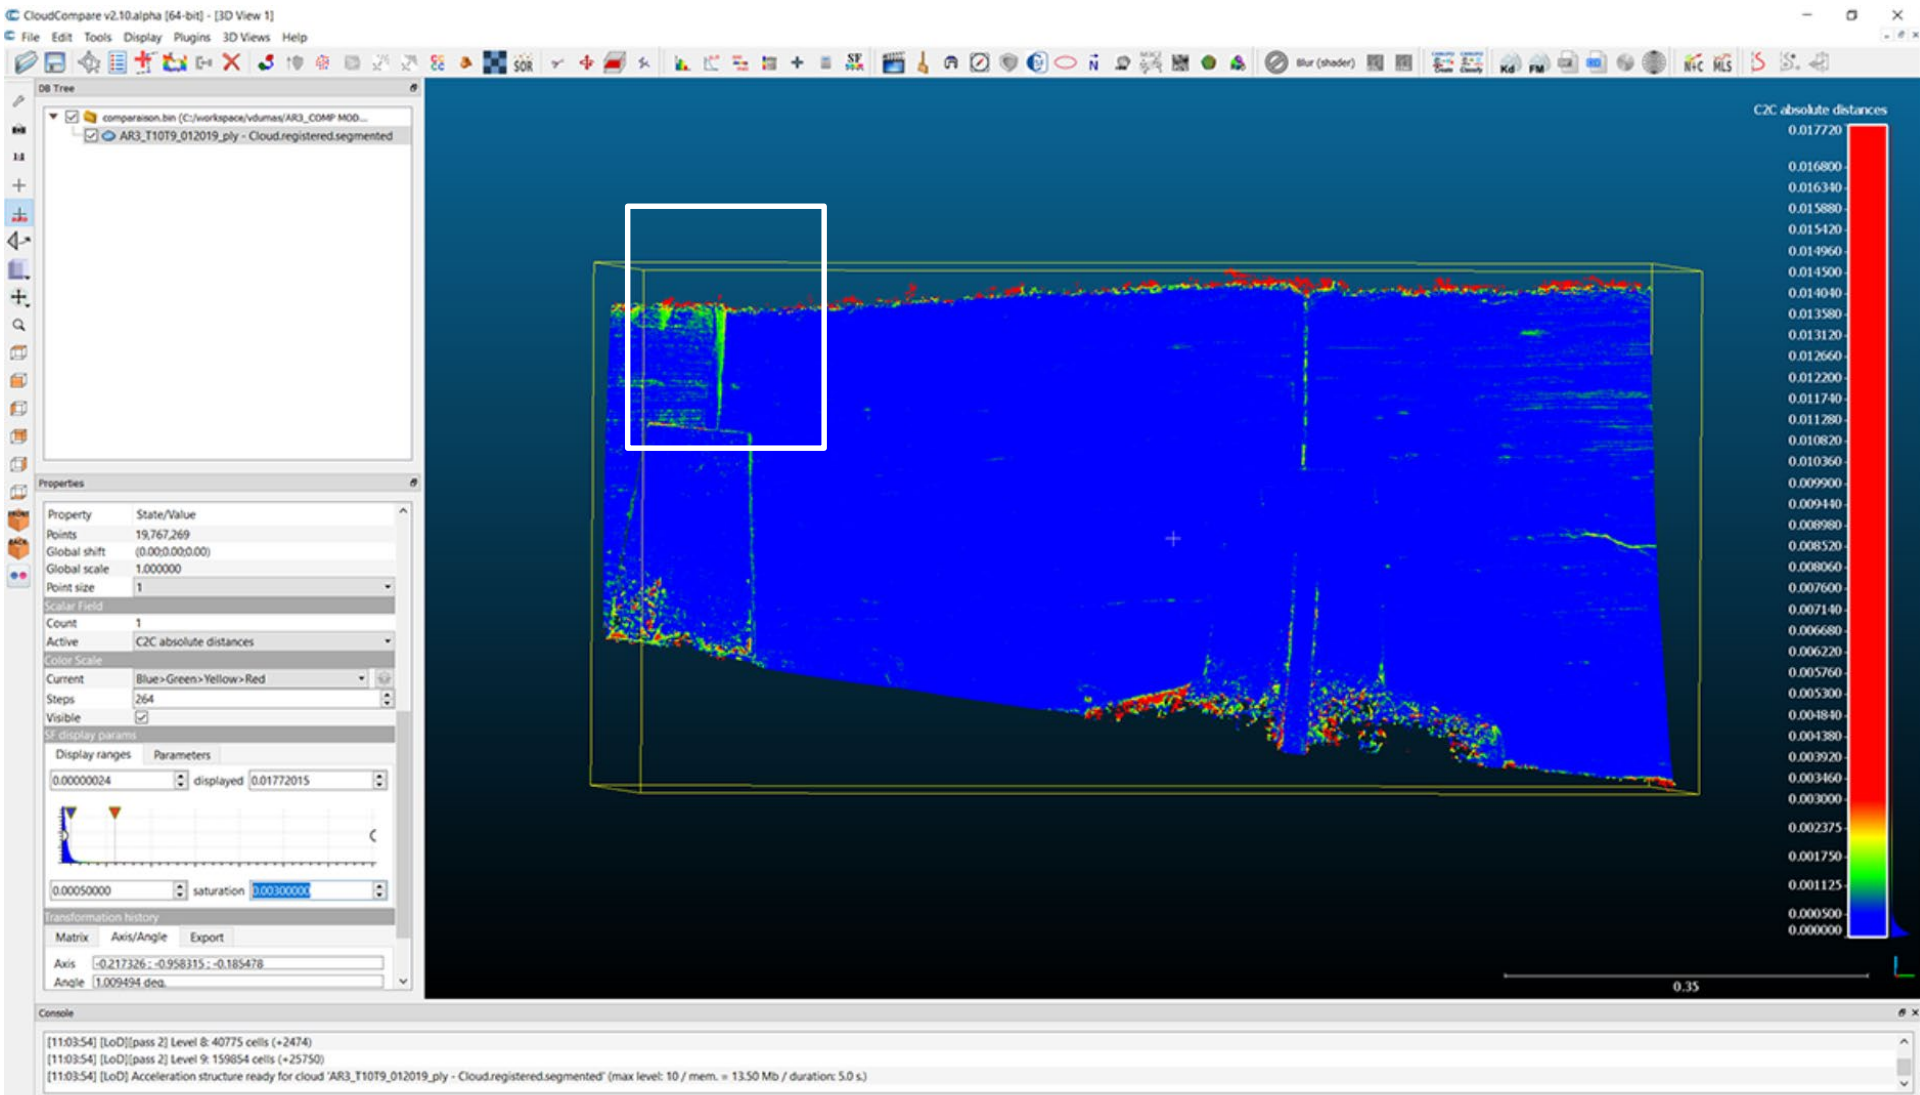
CloudCompare v2.10.alpha [64-bit] - [3D View 1]
File Edit Tools Display Plugins 3D Views Help

SOR
Blur (shader)

DB Tree
comparaison.bin (C:/workspace/vdumas/AR3_COMP MOD...
AR3_T10T9_012019_ply - Cloud.registered.segmented

Properties

| Property | State/Value |
|---|---|
| Points | 19,767,269 |
| Global shift | (0.00;0.00;0.00) |
| Global scale | 1.000000 |
| Point size | 1 |
| Scalar Field | |
| Count | 1 |
| Active | C2C absolute distances |
| Color Scale | |
| Current | Blue>Green>Yellow>Red |
| Steps | 264 |
| Visible | |
| SF display params | |

Display ranges Parameters
0.00000024 displayed 0.01772015
0.00050000 saturation 0.00300000

Transformation history
Matrix Axis/Angle Export
Axis -0.217326 ; -0.958315 ; -0.185478
Angle 1.009494 deg.

C2C absolute distances
0.017720
0.016800
0.016340
0.015880
0.015420
0.014960
0.014500
0.014040
0.013580
0.013120
0.012660
0.012200
0.011740
0.011280
0.010820
0.010360
0.009900
0.009440
0.008980
0.008520
0.008060
0.007600
0.007140
0.006680
0.006220
0.005760
0.005300
0.004840
0.004380
0.003920
0.003460
0.003000
0.002375
0.001750
0.001125
0.000500
0.000000

0.35

Console
[11:03:54] [LoD][pass 2] Level 8: 40775 cells (+2474)
[11:03:54] [LoD][pass 2] Level 9: 159854 cells (+25750)
[11:03:54] [LoD] Acceleration structure ready for cloud 'AR3_T10T9_012019_ply - Cloud.registered.segmented' (max level: 10 / mem. = 13.50 Mb / duration: 5.0 s.)